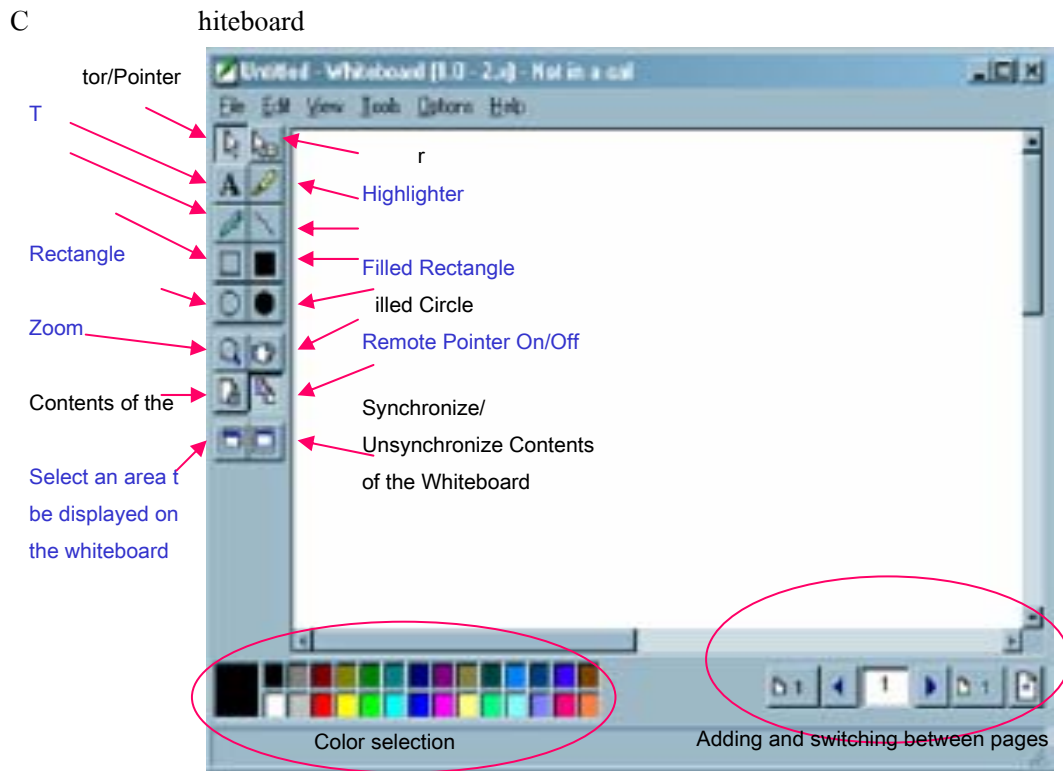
C hiteboard

tor/Pointer

T

Rectangle

Zoom

Contents of the

Select an area t be displayed on the whiteboard

Untitled - Whiteboard [1.0 - 2.x] - Not in a call

File Edit View Tools Options Help

r

Highlighter

Filled Rectangle

illed Circle

Remote Pointer On/Off

Synchronize/ Unsynchronize Contents of the Whiteboard

1

Color selection

Adding and switching between pages